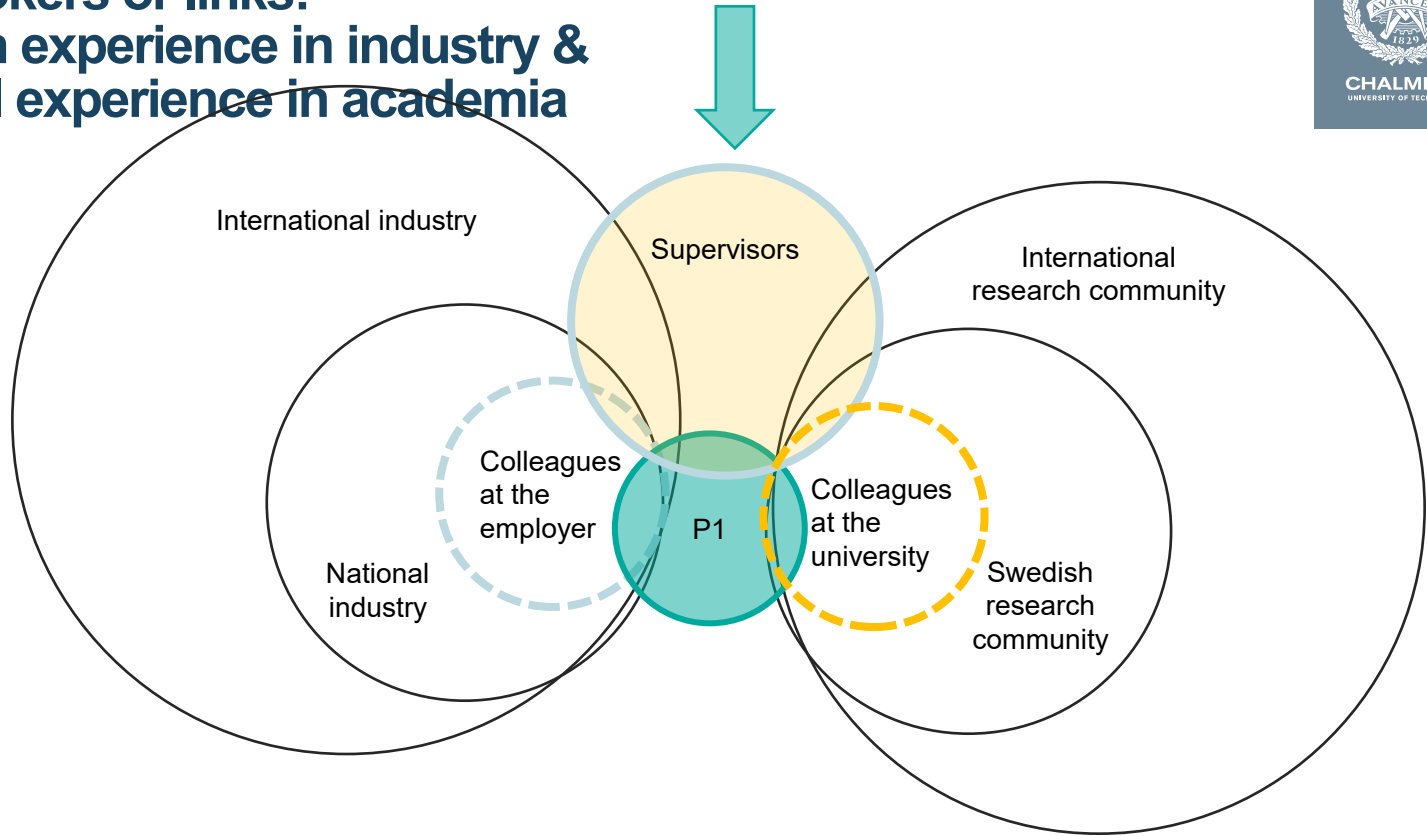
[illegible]okers of links:
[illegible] experience in industry &
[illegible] experience in academia

AVANC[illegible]
1829
CHALM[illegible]
UNIVERSITY OF TEC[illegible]

International industry

Supervisors

International research community

Colleagues at the employer

P1

Colleagues at the university

National industry

Swedish research community